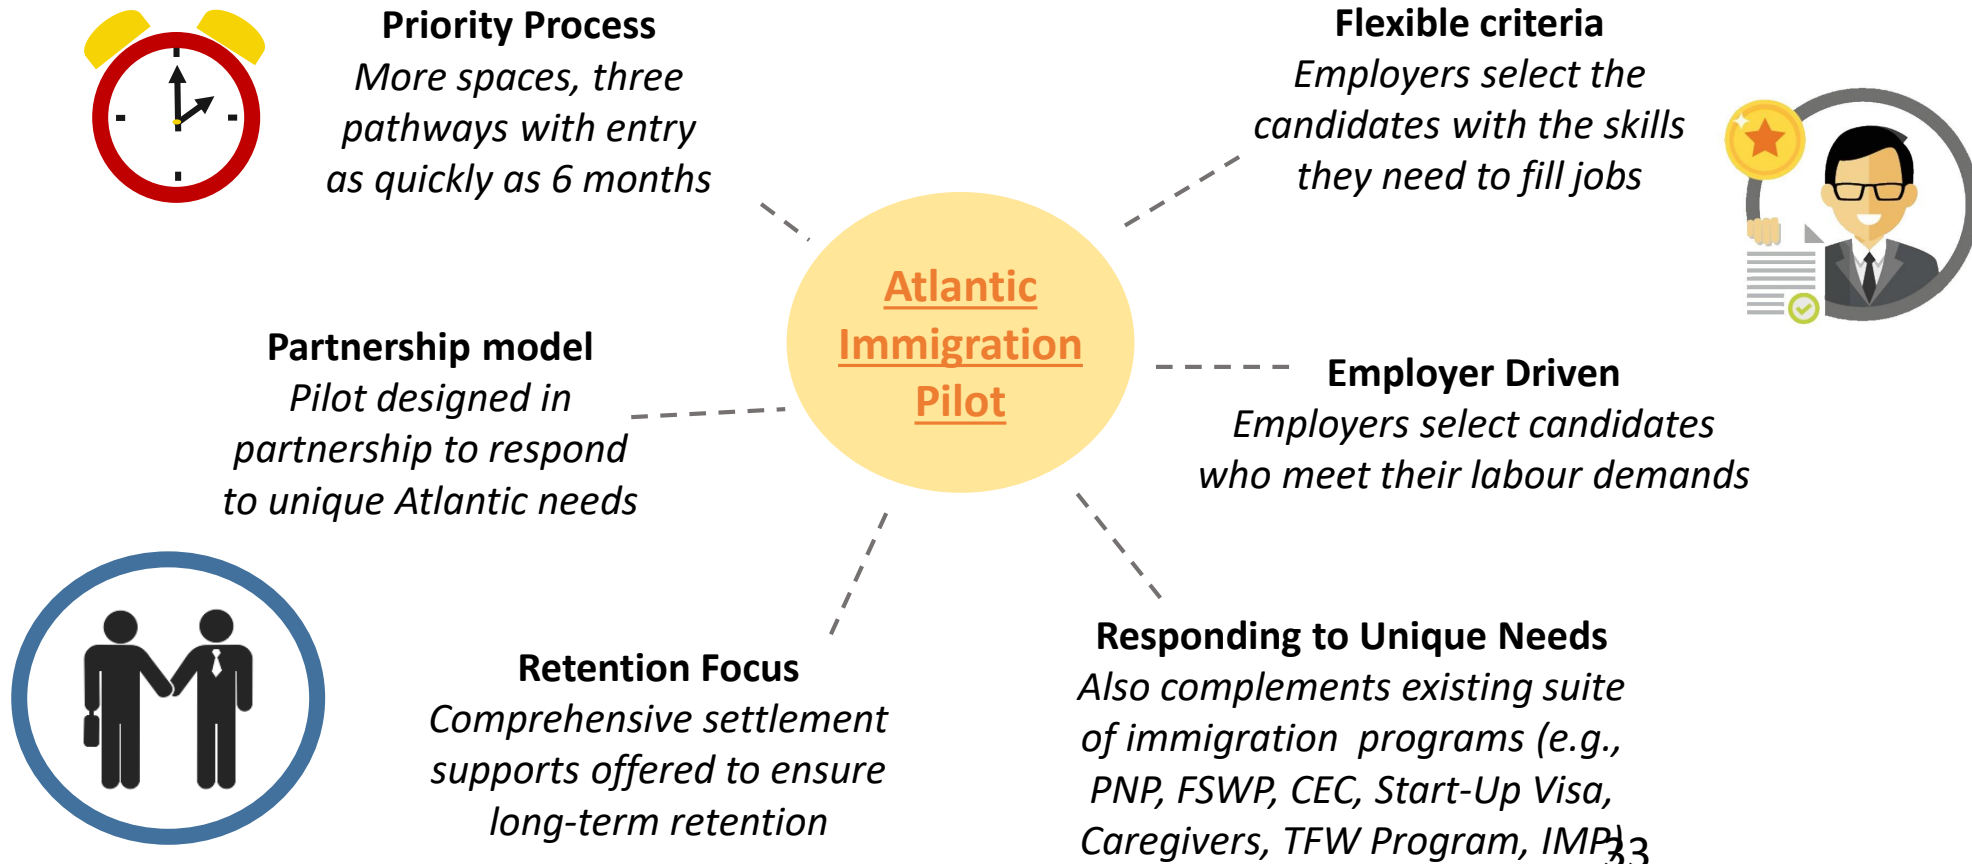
Priority Process
More spaces, three pathways with entry as quickly as 6 months

Flexible criteria
Employers select the candidates with the skills they need to fill jobs

Atlantic Immigration Pilot

Partnership model
Pilot designed in partnership to respond to unique Atlantic needs

Employer Driven
Employers select candidates who meet their labour demands

Retention Focus
Comprehensive settlement supports offered to ensure long-term retention

Responding to Unique Needs
Also complements existing suite of immigration programs (e.g., PNP, FSWP, CEC, Start-Up Visa, Caregivers, TFW Program, IMP)

33